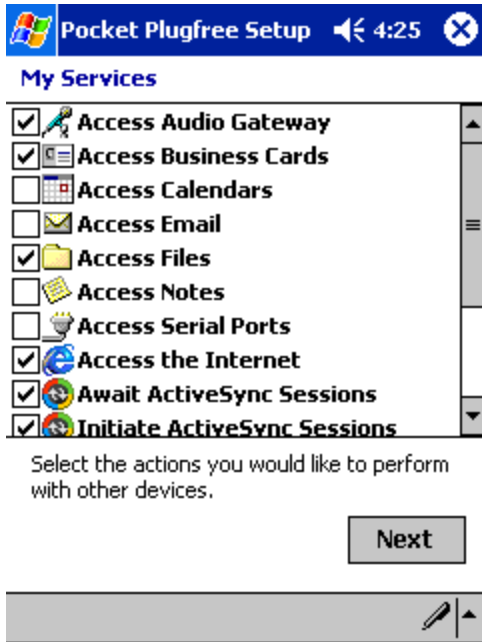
Pocket Plugfree Setup 4:25

My Services

Access Audio Gateway
Access Business Cards
Access Calendars
Access Email
Access Files
Access Notes
Access Serial Ports
Access the Internet
Await ActiveSync Sessions
Initiate ActiveSync Sessions

Select the actions you would like to perform with other devices.

Next